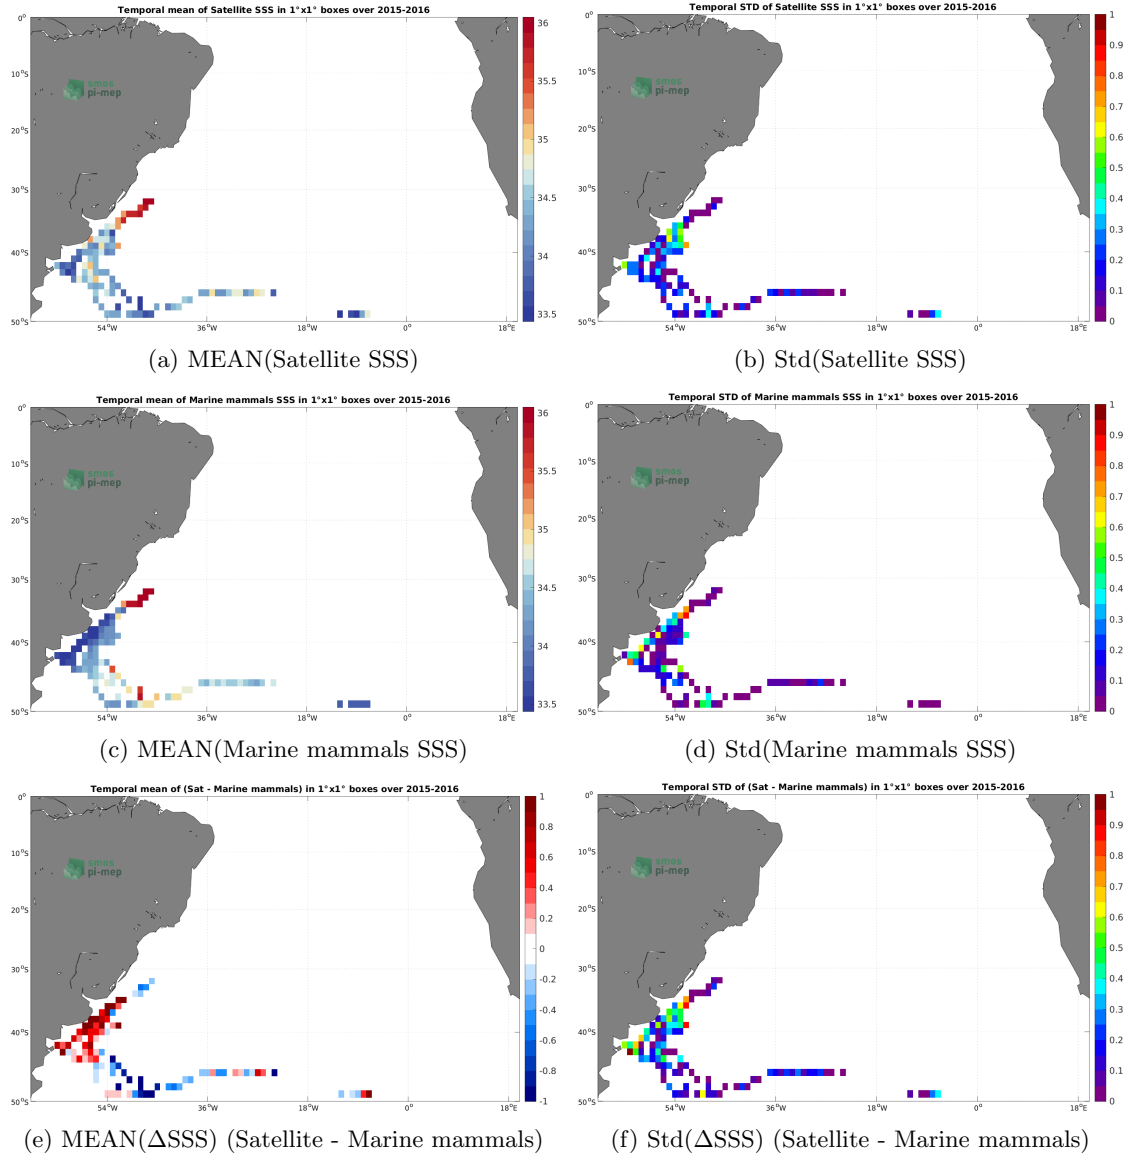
Temporal mean of Satellite SSS in 1°x1° boxes over 2015-2016

0°
10°S
20°S
30°S
40°S
50°S
54°W
36°W
18°W
0°
18°E

smos
pi-mep

36
35.5
35
34.5
34
33.5

(a) MEAN(Satellite SSS)

Temporal STD of Satellite SSS in 1°x1° boxes over 2015-2016

0°
10°S
20°S
30°S
40°S
50°S
54°W
36°W
18°W
0°
18°E

smos
pi-mep

1
0.9
0.8
0.7
0.6
0.5
0.4
0.3
0.2
0.1
0

(b) Std(Satellite SSS)

Temporal mean of Marine mammals SSS in 1°x1° boxes over 2015-2016

0°
10°S
20°S
30°S
40°S
50°S
54°W
36°W
18°W
0°
18°E

smos
pi-mep

36
35.5
35
34.5
34
33.5

(c) MEAN(Marine mammals SSS)

Temporal STD of Marine mammals SSS in 1°x1° boxes over 2015-2016

0°
10°S
20°S
30°S
40°S
50°S
54°W
36°W
18°W
0°
18°E

smos
pi-mep

1
0.9
0.8
0.7
0.6
0.5
0.4
0.3
0.2
0.1
0

(d) Std(Marine mammals SSS)

Temporal mean of (Sat - Marine mammals) in 1°x1° boxes over 2015-2016

0°
10°S
20°S
30°S
40°S
50°S
54°W
36°W
18°W
0°
18°E

smos
pi-mep

1
0.8
0.6
0.4
0.2
0
-0.2
-0.4
-0.6
-0.8
-1

(e) MEAN(ΔSSS) (Satellite - Marine mammals)

Temporal STD of (Sat - Marine mammals) in 1°x1° boxes over 2015-2016

0°
10°S
20°S
30°S
40°S
50°S
54°W
36°W
18°W
0°
18°E

smos
pi-mep

1
0.9
0.8
0.7
0.6
0.5
0.4
0.3
0.2
0.1
0

(f) Std(ΔSSS) (Satellite - Marine mammals)